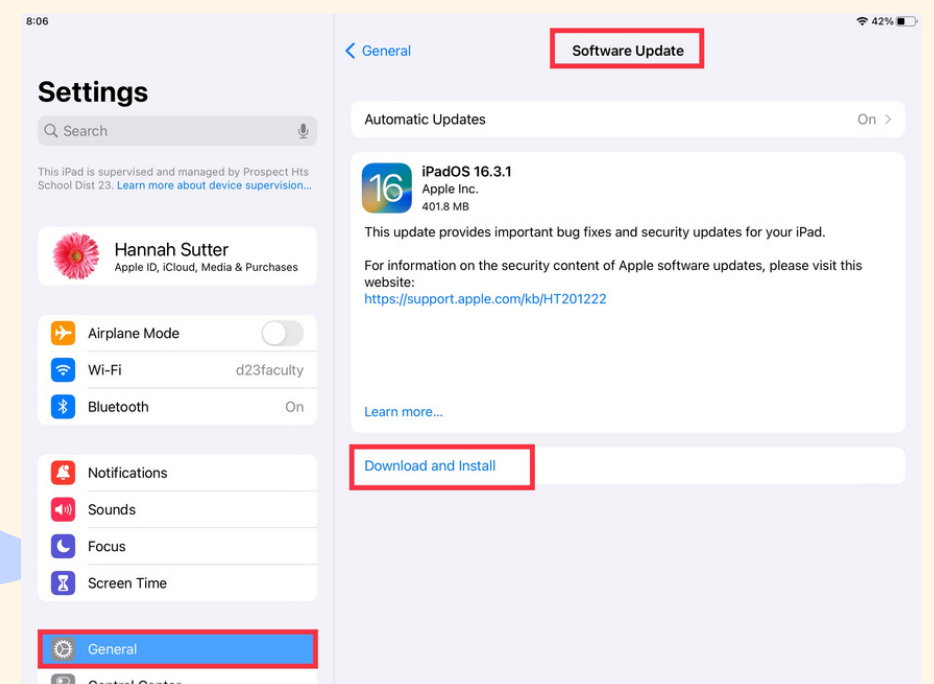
8:06

42%

Settings

Search

This iPad is supervised and managed by Prospect Hts School Dist 23. Learn more about device supervision...

Hannah Sutter
Apple ID, iCloud, Media & Purchases

Airplane Mode
Wi-Fi d23faculty
Bluetooth On

Notifications
Sounds
Focus
Screen Time

General
Control Center

< General

Software Update

Automatic Updates On >

16
iPadOS 16.3.1
Apple Inc.
401.8 MB

This update provides important bug fixes and security updates for your iPad.

For information on the security content of Apple software updates, please visit this website:
https://support.apple.com/kb/HT201222

Learn more...

Download and Install